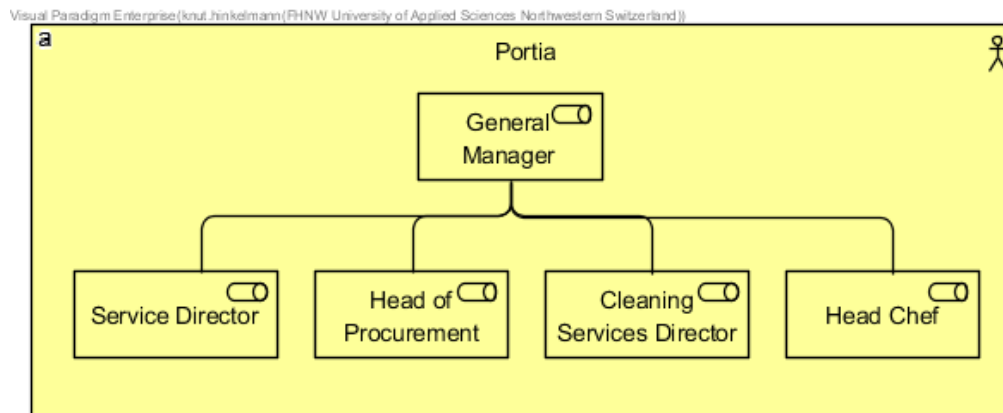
Visual Paradigm Enterprise(knut.hinkelmann(FHNW University of Applied Sciences Northwestern Switzerland))

a

Portia

General Manager

Service Director

Head of Procurement

Cleaning Services Director

Head Chef